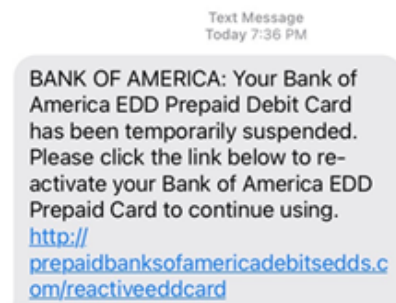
Text Message
Today 7:36 PM

BANK OF AMERICA: Your Bank of America EDD Prepaid Debit Card has been temporarily suspended. Please click the link below to re-activate your Bank of America EDD Prepaid Card to continue using. http://prepaidbanksofamericadebitsedds.com/reactiveeddcard